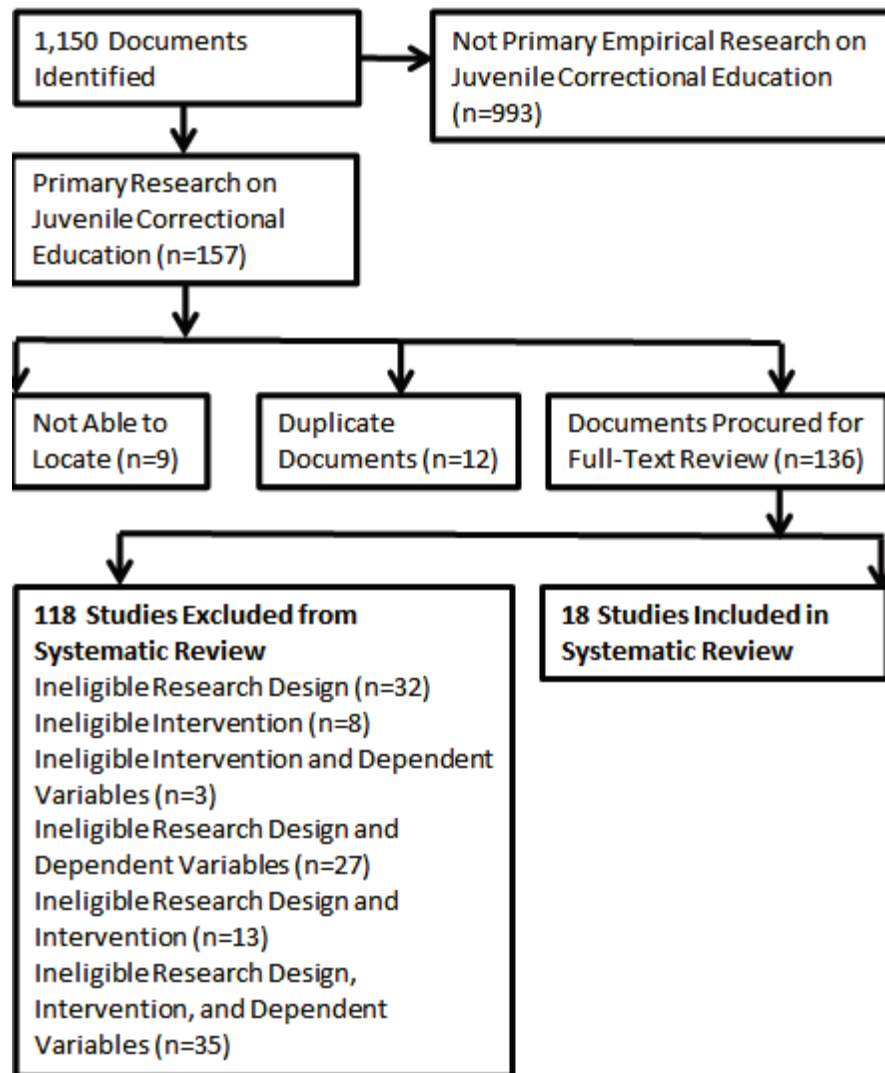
1,150 Documents Identified

Not Primary Empirical Research on Juvenile Correctional Education (n=993)

Primary Research on Juvenile Correctional Education (n=157)

Not Able to Locate (n=9)

Duplicate Documents (n=12)

Documents Procured for Full-Text Review (n=136)

**118 Studies Excluded from Systematic Review**
Ineligible Research Design (n=32)
Ineligible Intervention (n=8)
Ineligible Intervention and Dependent Variables (n=3)
Ineligible Research Design and Dependent Variables (n=27)
Ineligible Research Design and Intervention (n=13)
Ineligible Research Design, Intervention, and Dependent Variables (n=35)

**18 Studies Included in Systematic Review**